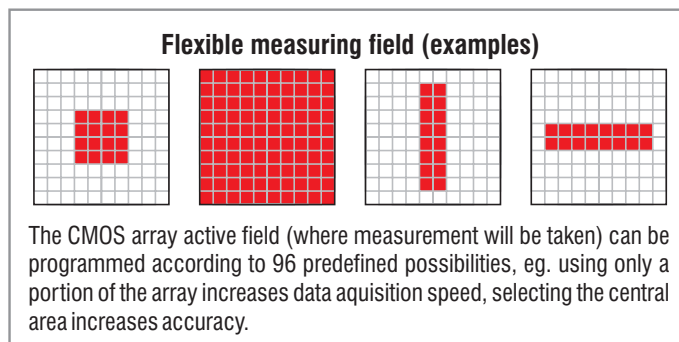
Flexible measuring field (examples)

The CMOS array active field (where measurement will be taken) can be programmed according to 96 predefined possibilities, eg. using only a portion of the array increases data aquisition speed, selecting the central area increases accuracy.